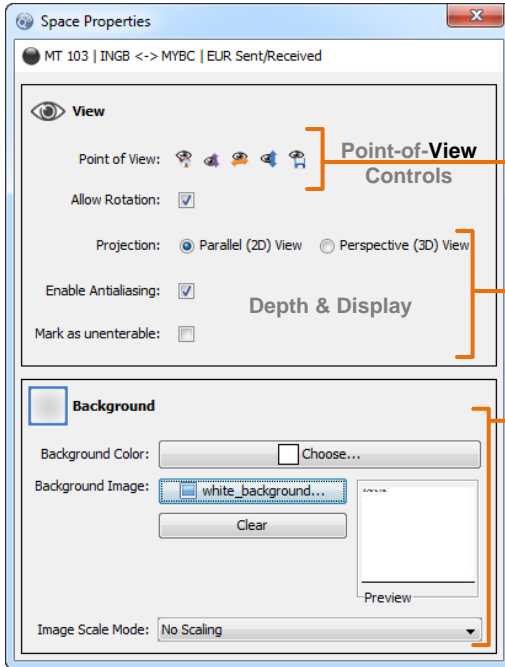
Space Properties

MT 103 | INGB <-> MYBC | EUR Sent/Received

View

Point of View:

Point-of-View Controls

Allow Rotation:

Projection: Parallel (2D) View Perspective (3D) View

Enable Antialiasing:

Depth & Display

Mark as unenterable:

Background

Background Color: Choose...

Background Image: white_background...

Clear

Preview

Image Scale Mode: No Scaling